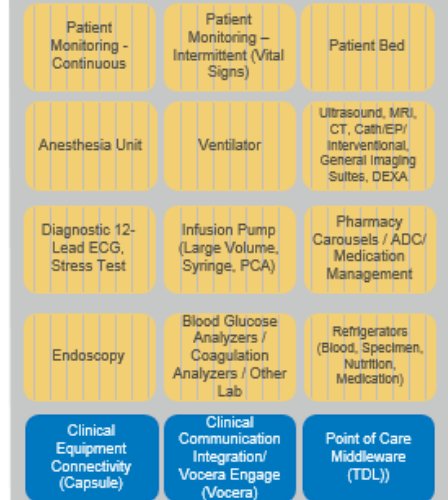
Patient Monitoring - Continuous

Patient Monitoring – Intermittent (Vital Signs)

Patient Bed

Anesthesia Unit

Ventilator

Ultrasound, MRI, CT, Cath/EP/ Interventional, General Imaging Suites, DEXA

Diagnostic 12-Lead ECG, Stress Test

Infusion Pump (Large Volume, Syringe, PCA)

Pharmacy Carousels / ADC/ Medication Management

Endoscopy

Blood Glucose Analyzers / Coagulation Analyzers / Other Lab

Refrigerators (Blood, Specimen, Nutrition, Medication)

Clinical Equipment Connectivity (Capsule)

Clinical Communication Integration/ Vocera Engage (Vocera)

Point of Care Middleware (TDL))